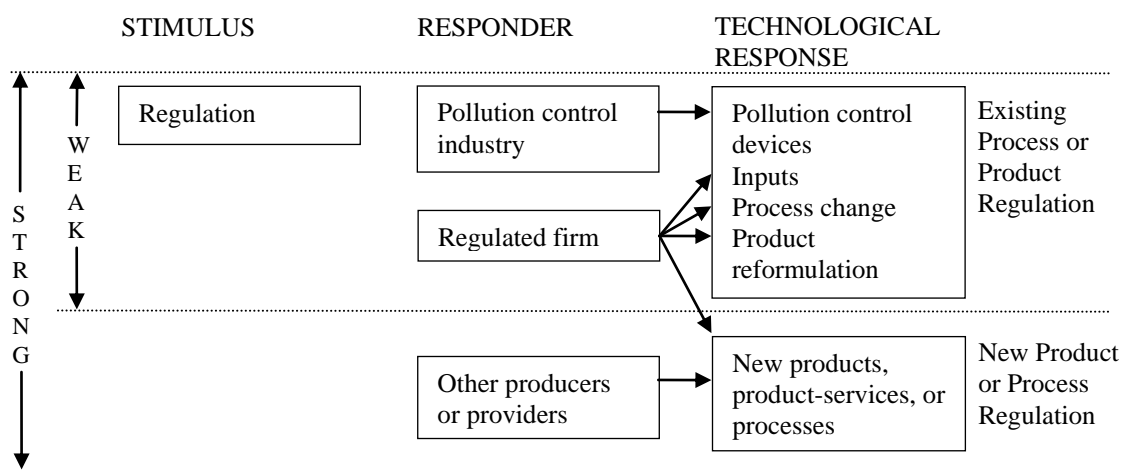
STIMULUS RESPONDER TECHNOLOGICAL RESPONSE

S T R O N G

W E A K

Regulation

Pollution control industry

Regulated firm

Pollution control devices
Inputs
Process change
Product reformulation

Existing Process or Product Regulation

Other producers or providers

New products, product-services, or processes

New Product or Process Regulation